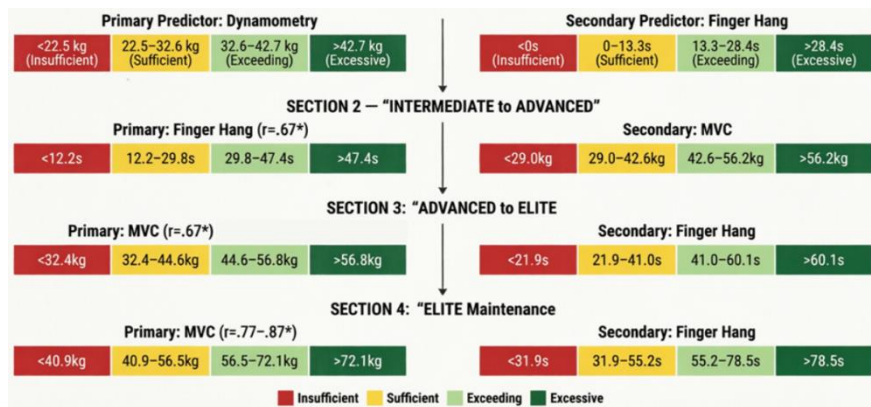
Primary Predictor: Dynamometry

| <22.5 kg (Insufficient) | 22.5–32.6 kg (Sufficient) | 32.6–42.7 kg (Exceeding) | >42.7 kg (Excessive) |
|---|---|---|---|

Secondary Predictor: Finger Hang

| <0s (Insufficient) | 0–13.3s (Sufficient) | 13.3–28.4s (Exceeding) | >28.4s (Excessive) |
|---|---|---|---|

SECTION 2 — "INTERMEDIATE to ADVANCED"

Primary: Finger Hang (r=.67*)

| <12.2s | 12.2–29.8s | 29.8–47.4s | >47.4s |
|---|---|---|---|

Secondary: MVC

| <29.0kg | 29.0–42.6kg | 42.6–56.2kg | >56.2kg |
|---|---|---|---|

SECTION 3: "ADVANCED to ELITE

Primary: MVC (r=.67*)

| <32.4kg | 32.4–44.6kg | 44.6–56.8kg | >56.8kg |
|---|---|---|---|

Secondary: Finger Hang

| <21.9s | 21.9–41.0s | 41.0–60.1s | >60.1s |
|---|---|---|---|

SECTION 4: "ELITE Maintenance

Primary: MVC (r=.77–.87*)

| <40.9kg | 40.9–56.5kg | 56.5–72.1kg | >72.1kg |
|---|---|---|---|

Secondary: Finger Hang

| <31.9s | 31.9–55.2s | 55.2–78.5s | >78.5s |
|---|---|---|---|

Insufficient Sufficient Exceeding Excessive